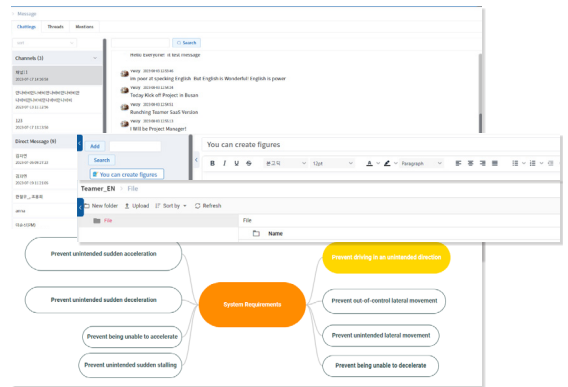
Message

Chattings Threads Mentions

Search

Channels (3)

Hello Everyone! It test message

Wendy 2023-08-03 13:50:40
Hi Joon :P speaking English. But English is Wonderful! English is power

Wendy 2023-08-03 13:50:54
Today Kick off Project in Busan

Wendy 2023-08-03 13:50:51
Bunching Teamer SaaS Version

Wendy 2023-08-03 13:51:11
I'll be Project Manager!

Direct Message (9)

Add

Search

You can create figures

You can create figures

B I U S 본고딕 12pt Paragraph

Teamer_EN > File

New folder Upload Sort by Refresh

File

File

Name

Prevent unintended sudden acceleration

Prevent unintended sudden deceleration

Prevent being unable to accelerate

Prevent unintended sudden stalling

System Requirements

Prevent driving in an unintended direction

Prevent out-of-control lateral movement

Prevent unintended lateral movement

Prevent being unable to decelerate